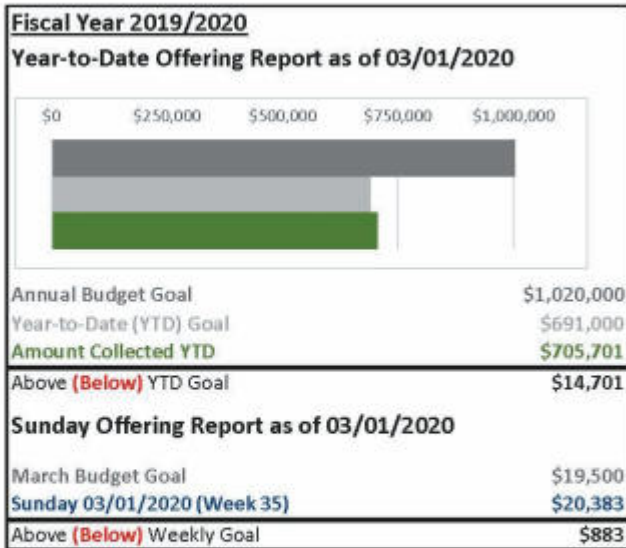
Fiscal Year 2019/2020

Year-to-Date Offering Report as of 03/01/2020

$0 $250,000 $500,000 $750,000 $1,000,000

| | |
|---|---|
| Annual Budget Goal | $1,020,000 |
| Year-to-Date (YTD) Goal | $691,000 |
| Amount Collected YTD | $705,701 |
| Above (Below) YTD Goal | $14,701 |

Sunday Offering Report as of 03/01/2020

| | |
|---|---|
| March Budget Goal | $19,500 |
| Sunday 03/01/2020 (Week 35) | $20,383 |
| Above (Below) Weekly Goal | $883 |